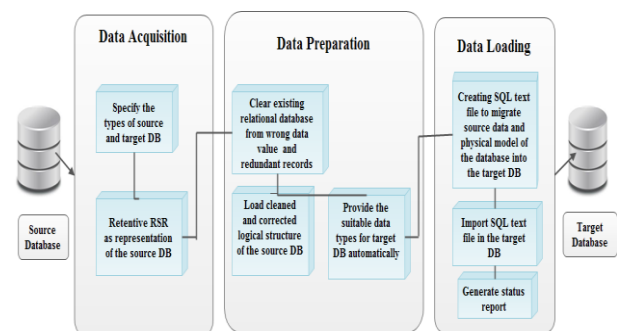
Source Database

Data Acquisition

Specify the types of source and target DB

Retentive RSR as representation of the source DB

Data Preparation

Clear existing relational database from wrong data value and redundant records

Load cleaned and corrected logical structure of the source DB

Provide the suitable data types for target DB automatically

Data Loading

Creating SQL text file to migrate source data and physical model of the database into the target DB

Import SQL text file in the target DB

Generate status report

Target Database